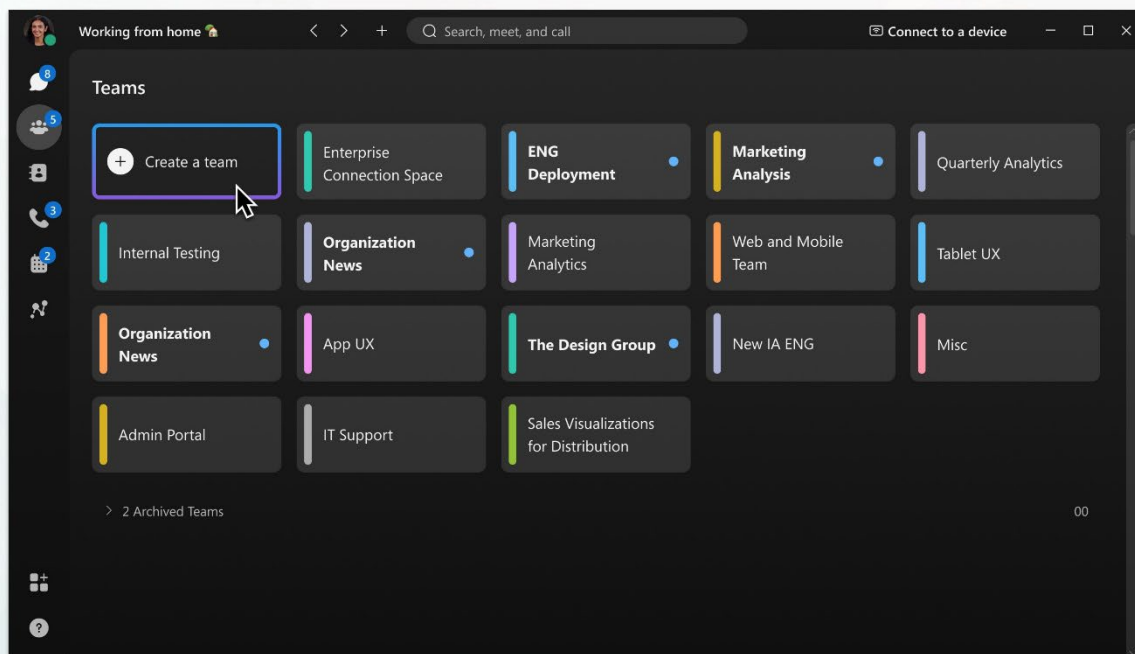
Working from home 🏡

Search, meet, and call

Connect to a device

8

5

3

2

Teams

Create a team

Enterprise Connection Space

ENG Deployment

Marketing Analysis

Quarterly Analytics

Internal Testing

Organization News

Marketing Analytics

Web and Mobile Team

Tablet UX

Organization News

App UX

The Design Group

New IA ENG

Misc

Admin Portal

IT Support

Sales Visualizations for Distribution

2 Archived Teams

00